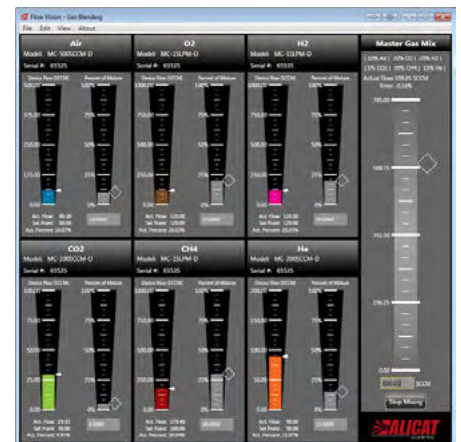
Flow Vision - Gas Blending

File Edit View About

Air
Model: MC-500SCCM-D
Serial #: 65535
Device flow (SCCM)
Percent of Mixture
500.00
100%
375.00
75%
250.00
50%
125.00
25%
0.00
0%
Act. Flow: 99.30
Set Point: 99.00
Act. Percent: 10.07%

O2
Model: MC-1SLPM-D
Serial #: 65535
Device flow (SCCM)
Percent of Mixture
1000.00
100%
750.00
75%
500.00
50%
250.00
25%
0.00
0%
Act. Flow: 199.00
Set Point: 199.00
Act. Percent: 20.03%

H2
Model: MC-1SLPM-D
Serial #: 65535
Device flow (SCCM)
Percent of Mixture
1000.00
100%
750.00
75%
500.00
50%
250.00
25%
0.00
0%
Act. Flow: 199.00
Set Point: 199.00
Act. Percent: 20.03%

Master Gas Mix
10% Air | 20% O2 | 20% H2 | 25% CO2 | 20% CH4 | 15% He
Actual Flow: 998.25 SCCM
Error: -0.16%
785.00
588.75
392.50
196.25
0.00
SCCM
Stop Mixing

CO2
Model: MC-100SCCM-D
Serial #: 65535
Device flow (SCCM)
Percent of Mixture
100.00
100%
75.00
75%
50.00
50%
25.00
25%
0.00
0%
Act. Flow: 25.01
Set Point: 25.00
Act. Percent: 4.91%

CH4
Model: MC-1SLPM-D
Serial #: 65535
Device flow (SCCM)
Percent of Mixture
1000.00
100%
750.00
75%
500.00
50%
250.00
25%
0.00
0%
Act. Flow: 179.00
Set Point: 180.00
Act. Percent: 20.04%

He
Model: MC-200SCCM-D
Serial #: 65535
Device flow (SCCM)
Percent of Mixture
200.00
100%
150.00
75%
100.00
50%
50.00
25%
0.00
0%
Act. Flow: 98.00
Set Point: 98.00
Act. Percent: 15.97%

ALICAT SCIENTIFIC